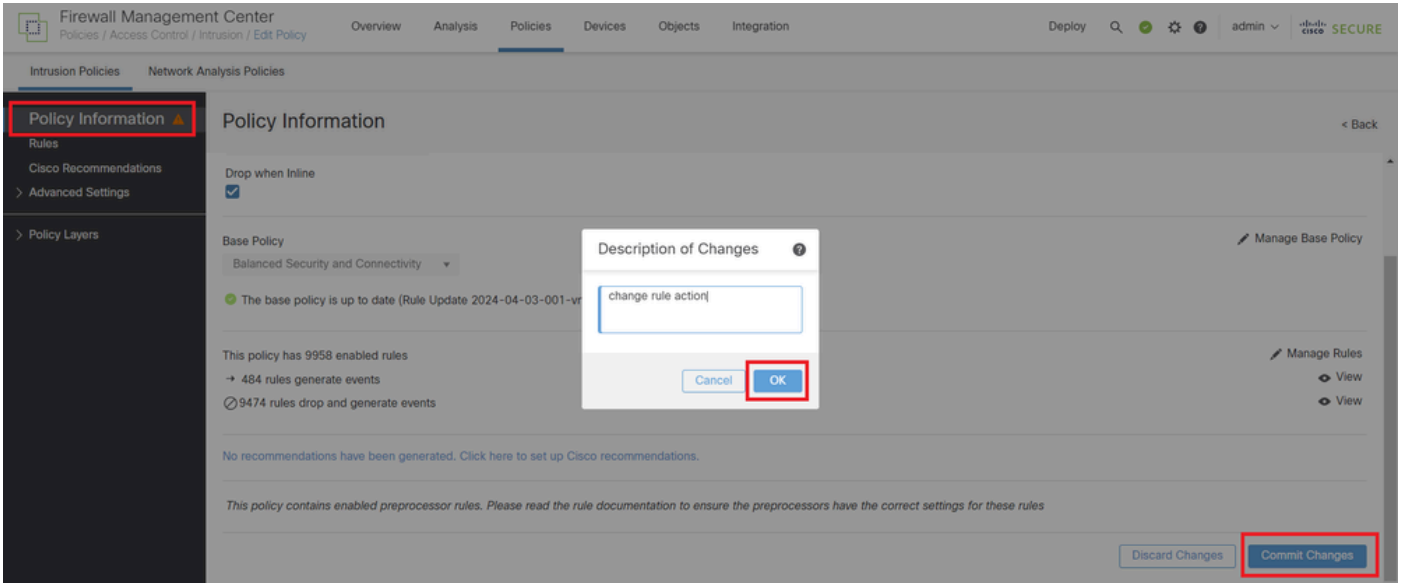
Firewall Management Center
Policies / Access Control / Intrusion / Edit Policy

Overview Analysis Policies Devices Objects Integration

Deploy admin cisco SECURE

Intrusion Policies Network Analysis Policies

Policy Information
Rules
Cisco Recommendations
> Advanced Settings

> Policy Layers

Policy Information

< Back

Drop when Inline

Base Policy
Balanced Security and Connectivity

Manage Base Policy

The base policy is up to date (Rule Update 2024-04-03-001-vr

This policy has 9958 enabled rules
→ 484 rules generate events
9474 rules drop and generate events

Manage Rules
View
View

No recommendations have been generated. Click here to set up Cisco recommendations.

This policy contains enabled preprocessor rules. Please read the rule documentation to ensure the preprocessors have the correct settings for these rules

Discard Changes Commit Changes

Description of Changes

change rule action

Cancel OK